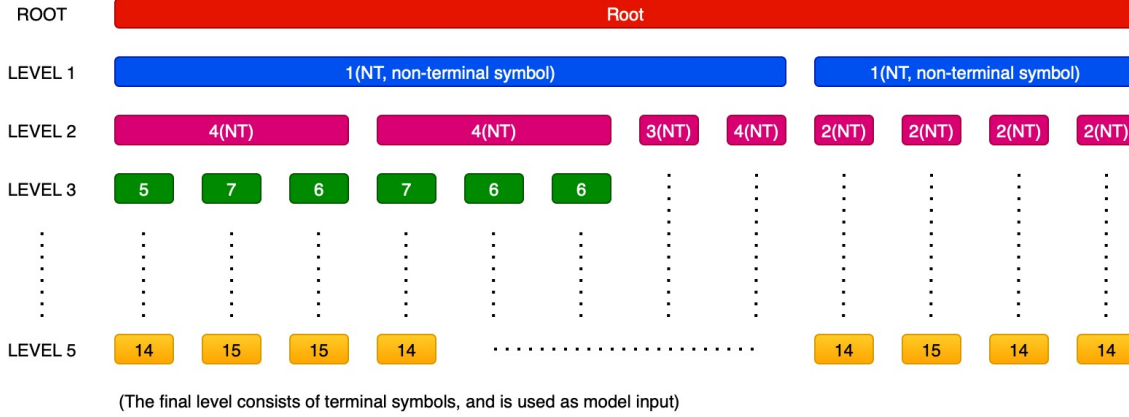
ROOT
Root

LEVEL 1
1(NT, non-terminal symbol)
1(NT, non-terminal symbol)

LEVEL 2
4(NT)
4(NT)
3(NT)
4(NT)
2(NT)
2(NT)
2(NT)
2(NT)

LEVEL 3
5
7
6
7
6
6

LEVEL 5
14
15
15
14
14
15
14
14

(The final level consists of terminal symbols, and is used as model input)